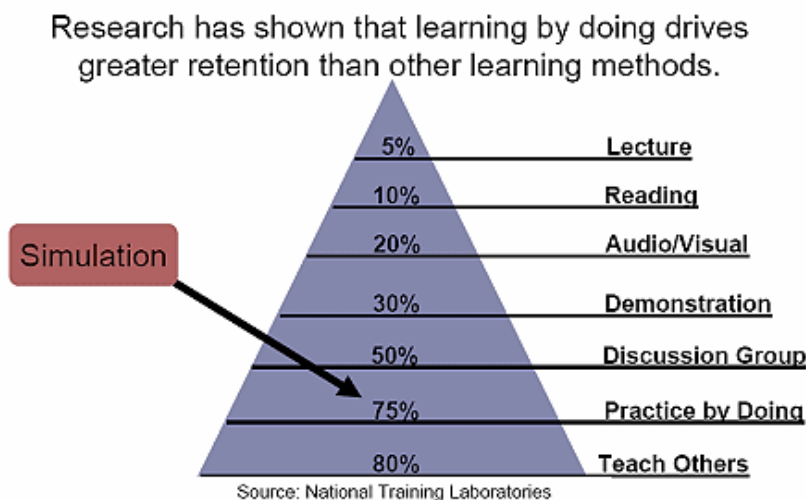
Research has shown that learning by doing drives greater retention than other learning methods.

5% Lecture

10% Reading

20% Audio/Visual

Simulation

30% Demonstration

50% Discussion Group

75% Practice by Doing

80% Teach Others

Source: National Training Laboratories